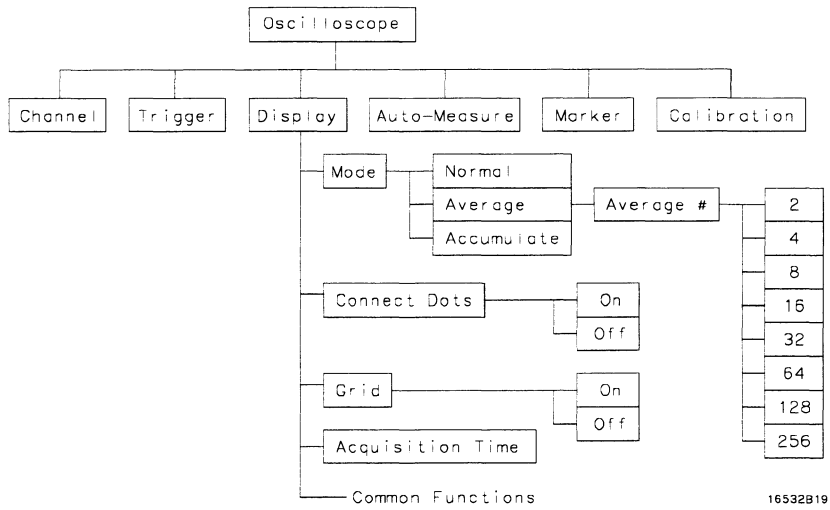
Oscilloscope

Channel

Trigger

Display

Auto-Measure

Marker

Calibration

Mode

Normal

Average

Accumulate

Average #

2

4

8

16

32

64

128

256

Connect Dots

On

Off

Grid

On

Off

Acquisition Time

Common Functions

16532B19